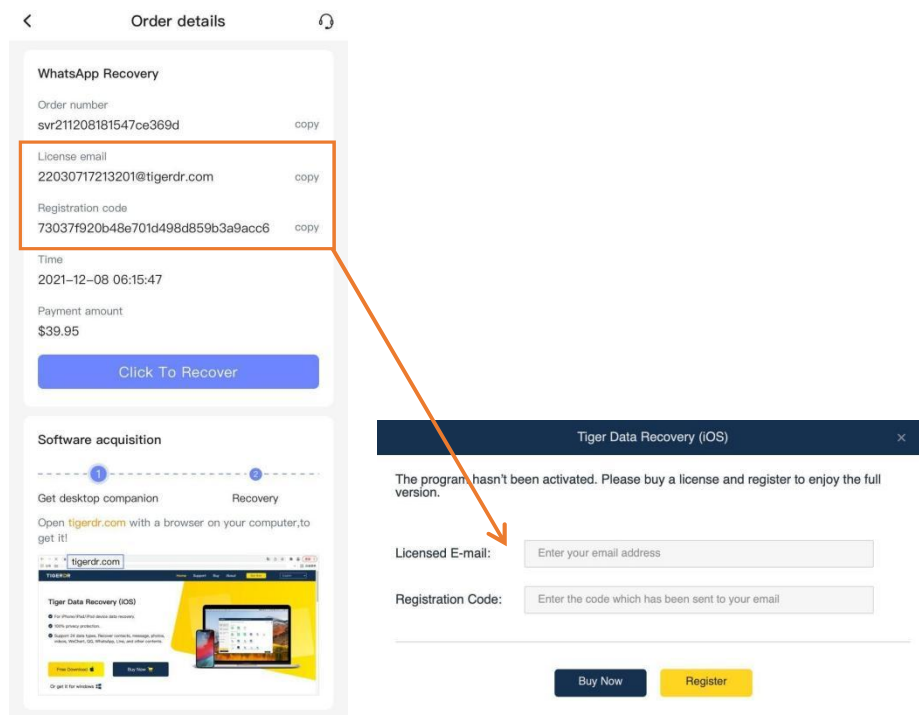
Order details

WhatsApp Recovery

Order number
svr211208181547ce369d copy

License email
22030717213201@tigerdr.com copy

Registration code
73037f920b48e701d498d859b3a9acc6 copy

Time
2021-12-08 06:15:47

Payment amount
$39.95

Click To Recover

Software acquisition

1 Get desktop companion
2 Recovery

Open tigerdr.com with a browser on your computer,to get it!

tigerdr.com

TIGERDR

Tiger Data Recovery (iOS)

Free Download
Buy Now

Tiger Data Recovery (iOS)

The program hasn't been activated. Please buy a license and register to enjoy the full version.

Licensed E-mail: Enter your email address

Registration Code: Enter the code which has been sent to your email

Buy Now
Register